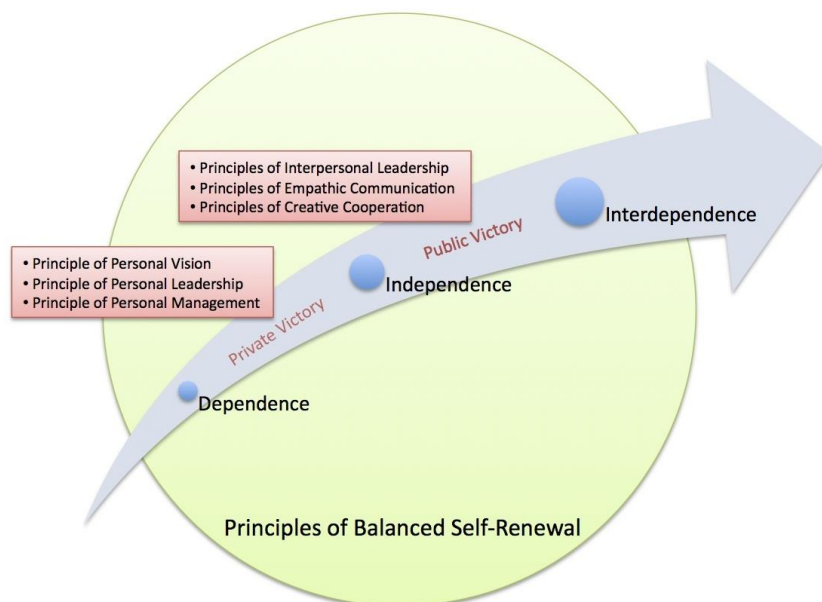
• Principles of Interpersonal Leadership
• Principles of Empathic Communication
• Principles of Creative Cooperation

• Principle of Personal Vision
• Principle of Personal Leadership
• Principle of Personal Management

Interdependence

Public Victory

Independence

Private Victory

Dependence

Principles of Balanced Self-Renewal